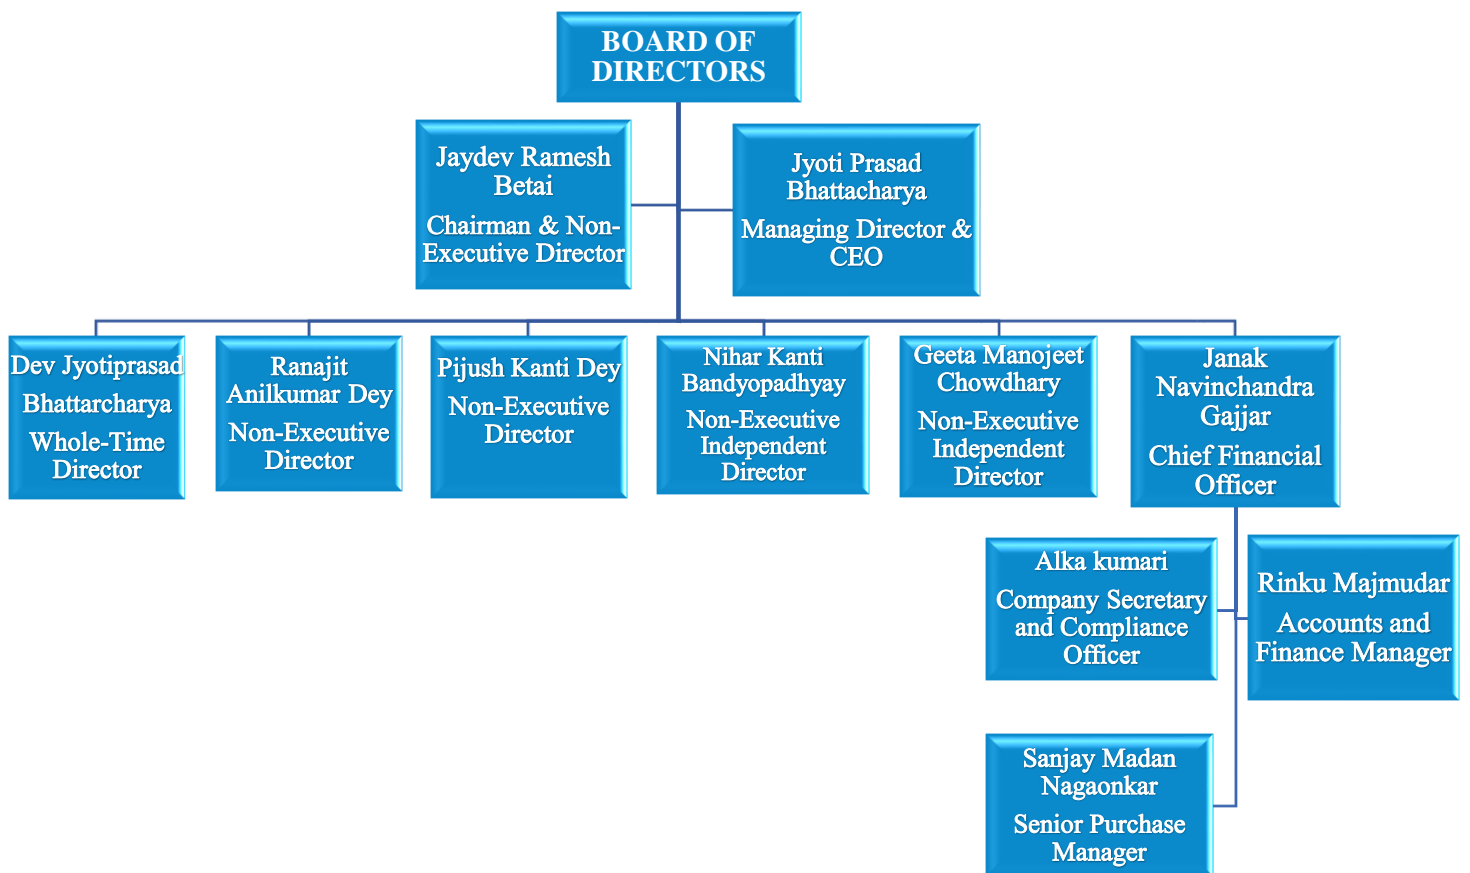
BOARD OF DIRECTORS

Jaydev Ramesh Betai

Chairman & Non-Executive Director

Jyoti Prasad Bhattacharya

Managing Director & CEO

Dev Jyotiprasad Bhattarcharya

Whole-Time Director

Ranajit Anilkumar Dey

Non-Executive Director

Pijush Kanti Dey

Non-Executive Director

Nihar Kanti Bandyopadhyay

Non-Executive Independent Director

Geeta Manojeet Chowdhary

Non-Executive Independent Director

Janak Navinchandra Gajjar

Chief Financial Officer

Alka kumari

Company Secretary and Compliance Officer

Rinku Majmudar

Accounts and Finance Manager

Sanjay Madan Nagaonkar

Senior Purchase Manager